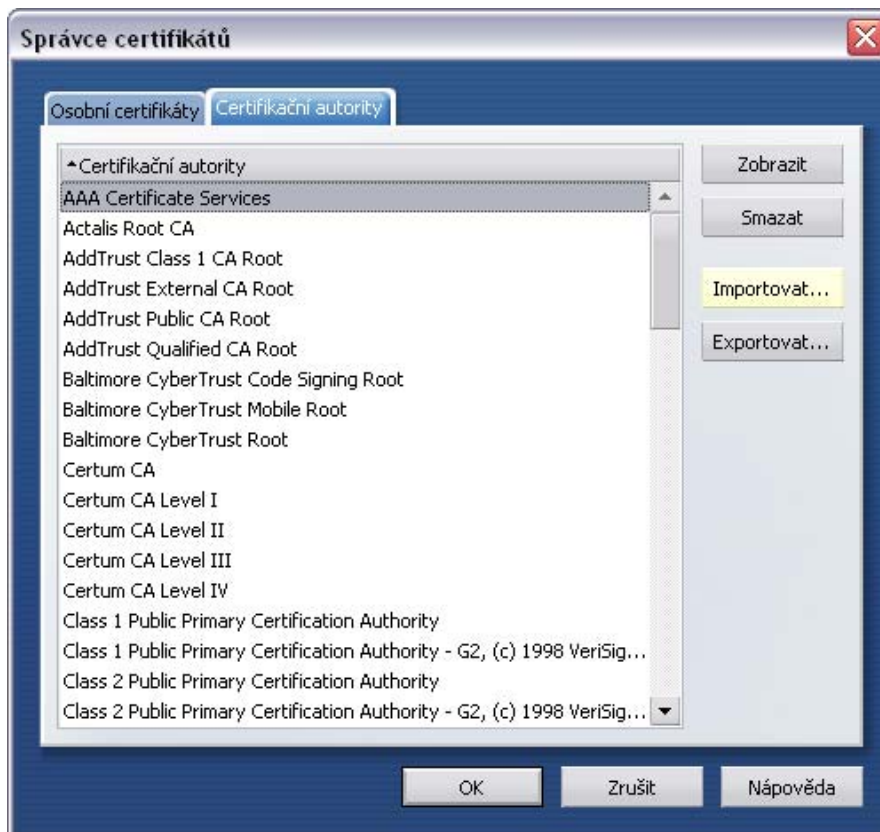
Správce certifikátů

Osobní certifikáty | Certifikační autority

Certifikační autority

AAA Certificate Services
Actalis Root CA
AddTrust Class 1 CA Root
AddTrust External CA Root
AddTrust Public CA Root
AddTrust Qualified CA Root
Baltimore CyberTrust Code Signing Root
Baltimore CyberTrust Mobile Root
Baltimore CyberTrust Root
Certum CA
Certum CA Level I
Certum CA Level II
Certum CA Level III
Certum CA Level IV
Class 1 Public Primary Certification Authority
Class 1 Public Primary Certification Authority - G2, (c) 1998 VeriSig...
Class 2 Public Primary Certification Authority
Class 2 Public Primary Certification Authority - G2, (c) 1998 VeriSig...

Zobrazit
Smazat
Importovat...
Exportovat...

OK
Zrušit
Nápověda